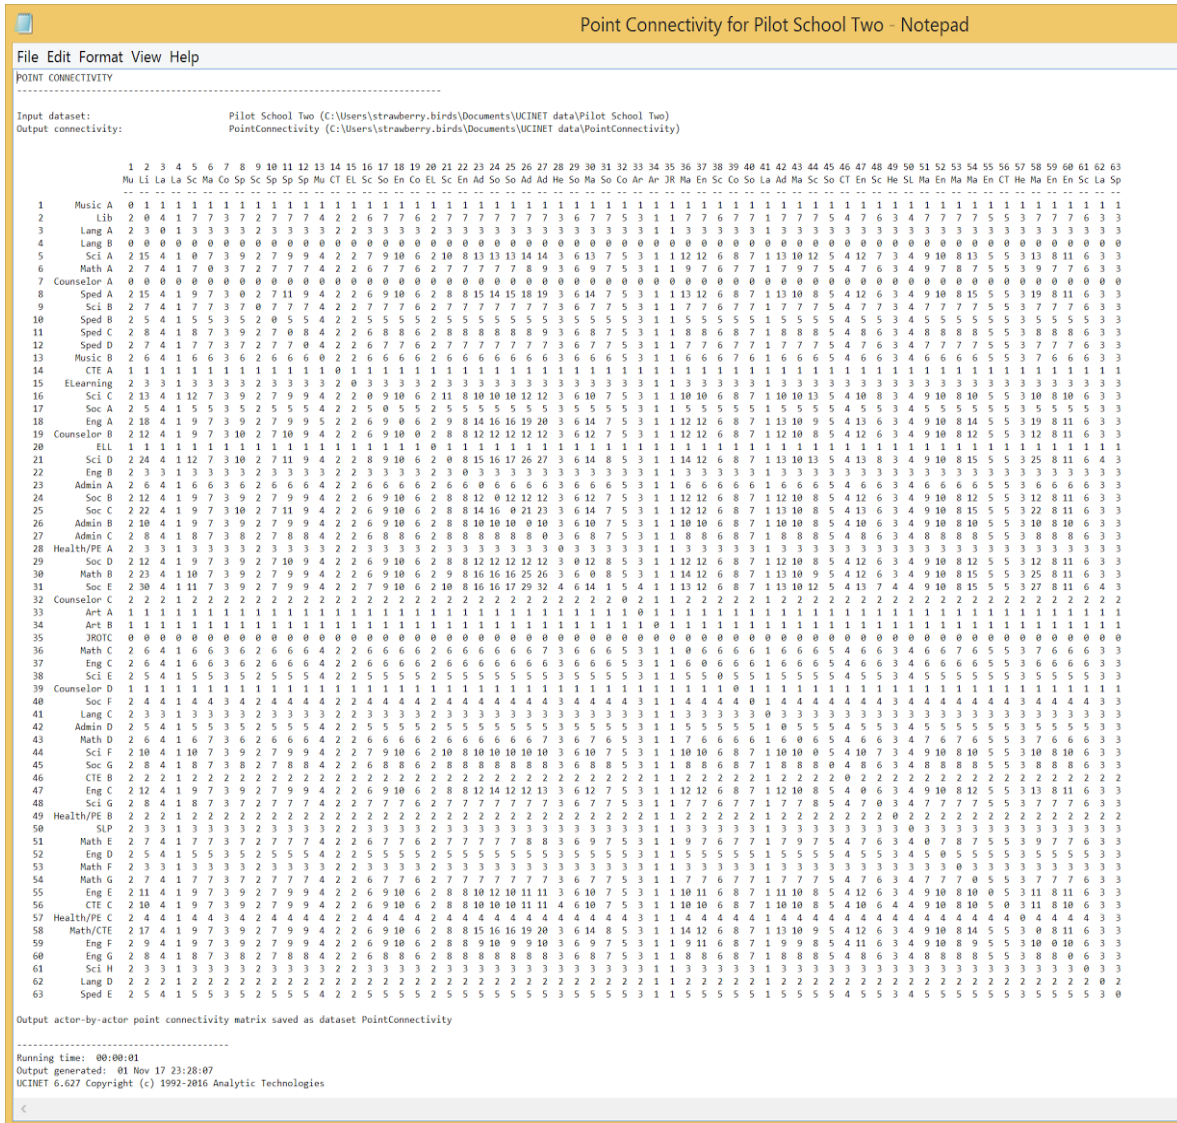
Point Connectivity for Pilot School Two - Notepad

File Edit Format View Help

POINT CONNECTIVITY

--------------------------------------------------------------------------------

Input dataset: Pilot School Two (C:\Users\strawberry.birds\Documents\UCINET data\Pilot School Two)
Output connectivity: PointConnectivity (C:\Users\strawberry.birds\Documents\UCINET data\PointConnectivity)

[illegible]

Output actor-by-actor point connectivity matrix saved as dataset PointConnectivity

----------------------------------------

Running time: 00:00:01
Output generated: 01 Nov 17 23:28:07
UCINET 6.627 Copyright (c) 1992-2016 Analytic Technologies